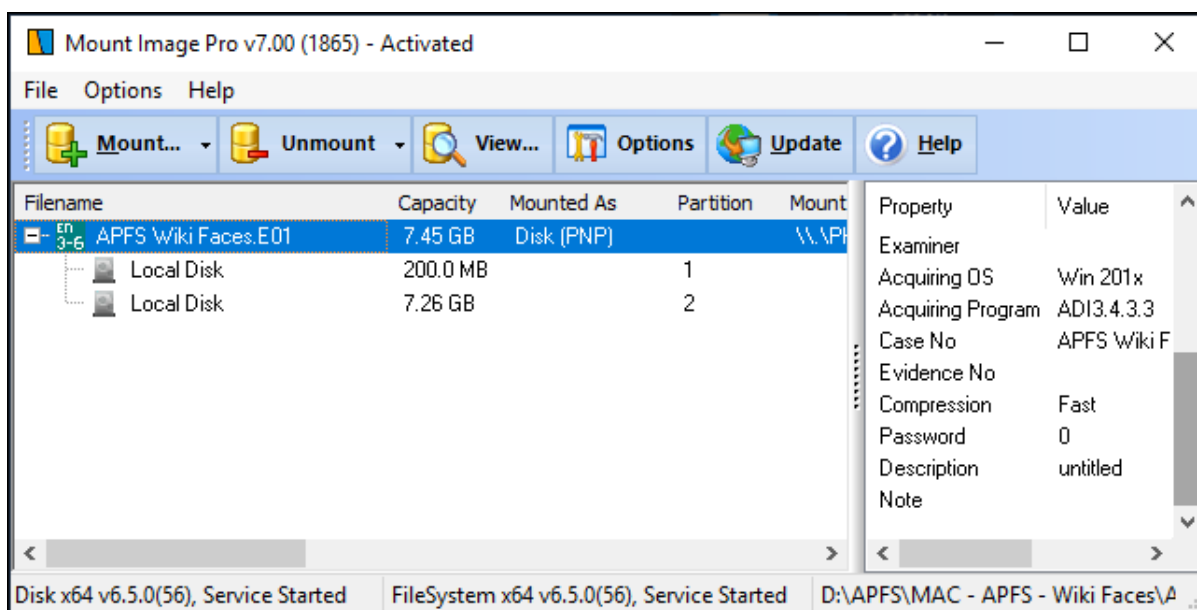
Mount Image Pro v7.00 (1865) - Activated

File Options Help

Mount... Unmount View... Options Update Help

| Filename | Capacity | Mounted As | Partition | Mount |
|---|---|---|---|---|
| APFS Wiki Faces.E01 | 7.45 GB | Disk (PNP) | | \\.\Pł |
| Local Disk | 200.0 MB | | 1 | |
| Local Disk | 7.26 GB | | 2 | |

| Property | Value |
|---|---|
| Examiner | |
| Acquiring OS | Win 201x |
| Acquiring Program | ADI3.4.3.3 |
| Case No | APFS Wiki F |
| Evidence No | |
| Compression | Fast |
| Password | 0 |
| Description | untitled |
| Note | |

Disk x64 v6.5.0(56), Service Started FileSystem x64 v6.5.0(56), Service Started D:\APFS\MAC - APFS - Wiki Faces\A